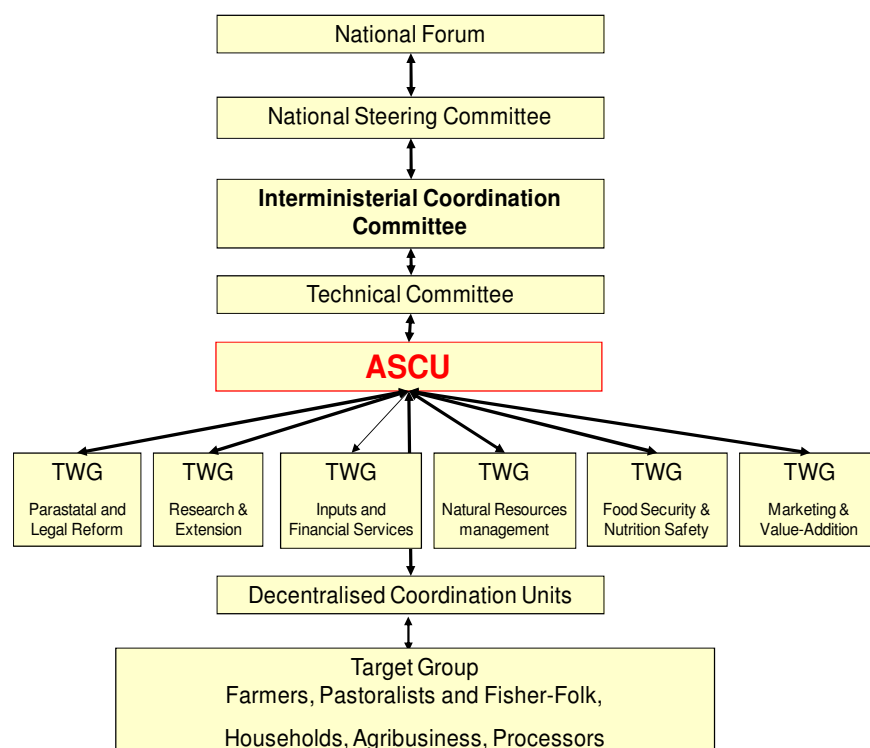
National Forum

National Steering Committee

Interministerial Coordination Committee

Technical Committee

ASCU

TWG

Parastatal and Legal Reform

TWG

Research & Extension

TWG

Inputs and Financial Services

TWG

Natural Resources management

TWG

Food Security & Nutrition Safety

TWG

Marketing & Value-Addition

Decentralised Coordination Units

Target Group
Farmers, Pastoralists and Fisher-Folk,

Households, Agribusiness, Processors